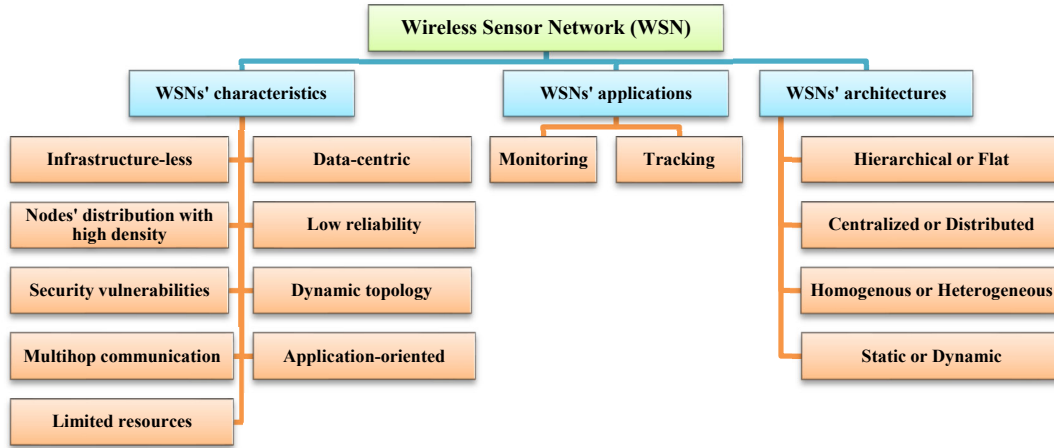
Wireless Sensor Network (WSN)

WSNs' characteristics

Infrastructure-less

Data-centric

Nodes' distribution with high density

Low reliability

Security vulnerabilities

Dynamic topology

Multihop communication

Application-oriented

Limited resources

WSNs' applications

Monitoring

Tracking

WSNs' architectures

Hierarchical or Flat

Centralized or Distributed

Homogenous or Heterogeneous

Static or Dynamic